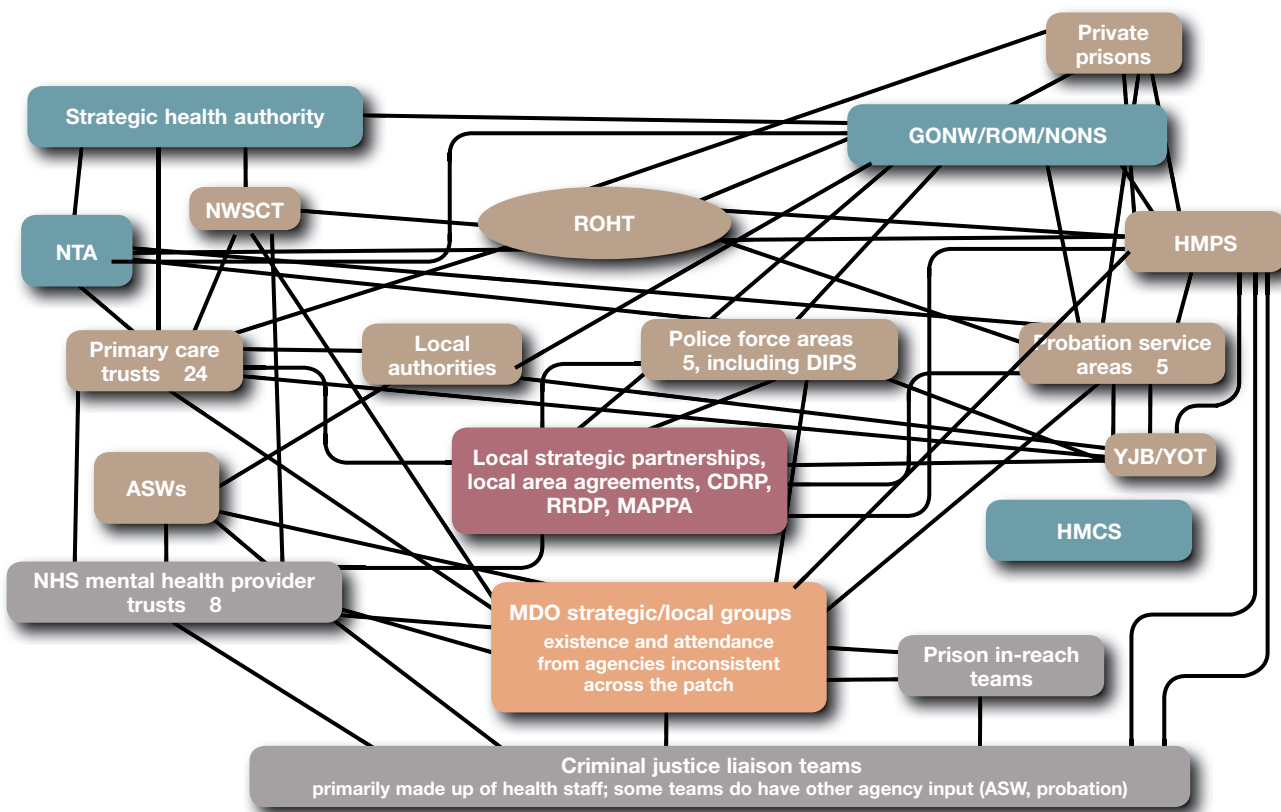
Private prisons

Strategic health authority

GONW/ROM/NONS

NWSCT

ROHT

NTA

HMPS

Primary care trusts 24

Local authorities

Police force areas 5, including DIPS

Probation service areas 5

YJB/YOT

Local strategic partnerships, local area agreements, CDRP, RRDP, MAPPA

ASWs

HMCS

NHS mental health provider trusts 8

MDO strategic/local groups
existence and attendance from agencies inconsistent across the patch

Prison in-reach teams

Criminal justice liaison teams
primarily made up of health staff; some teams do have other agency input (ASW, probation)